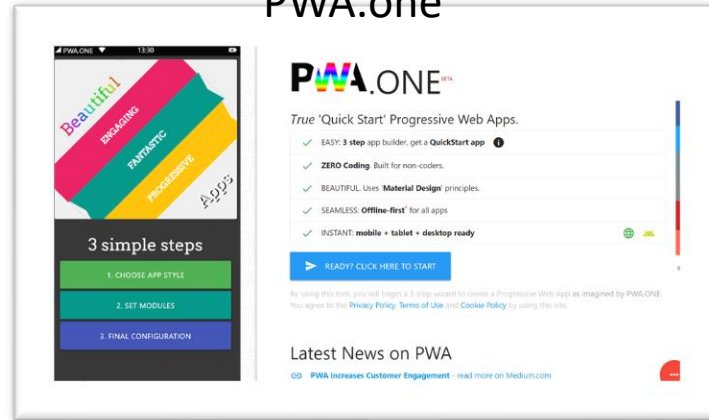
PWA.one

PWA.ONE 13:30

Beautiful
ENGAGING
FANTASTIC
PROGRESSIVE
Apps

3 simple steps

1. CHOOSE APP STYLE

2. SET MODULES

3. FINAL CONFIGURATION

PWA.ONE BETA

True 'Quick Start' Progressive Web Apps.

EASY: 3 step app builder, get a QuickStart app

ZERO Coding. Built for non-coders.

BEAUTIFUL. Uses 'Material Design' principles.

SEAMLESS: Offline-first' for all apps

INSTANT: mobile + tablet + desktop ready

READY? CLICK HERE TO START

By using this tool, you will begin a 3-step wizard to create a Progressive Web App as imagined by PWA.ONE. You agree to the Privacy Policy, Terms of Use and Cookie Policy by using this site.

Latest News on PWA

PWA Increases Customer Engagement - read more on Medium.com